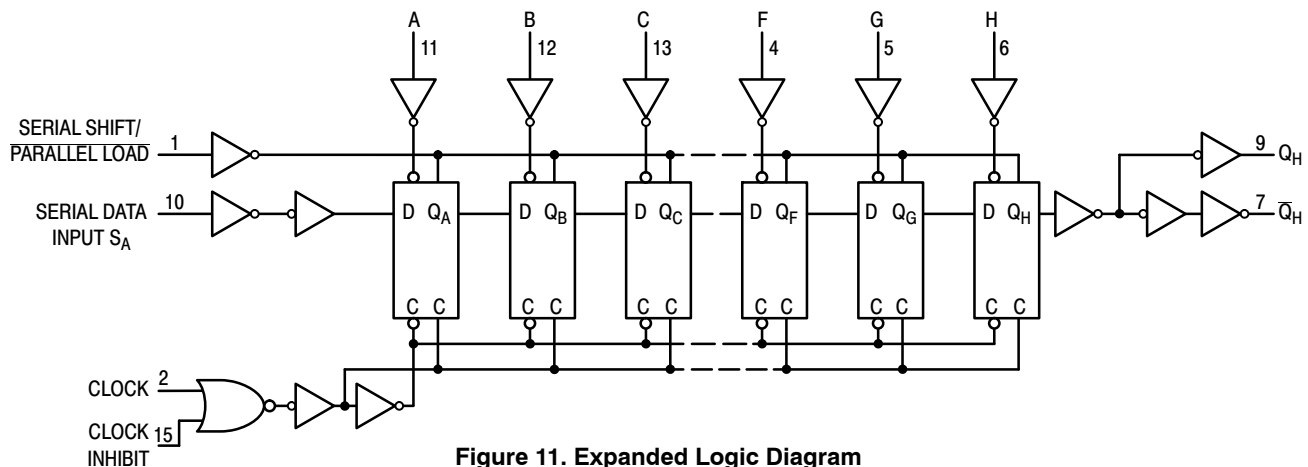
A 11 B 12 C 13 F 4 G 5 H 6

SERIAL SHIFT/ $\overline{\text{PARALLEL LOAD}}$ 1

SERIAL DATA INPUT $S_A$ 10

D $Q_A$ C C

D $Q_B$ C C

D $Q_C$ C C

D $Q_F$ C C

D $Q_G$ C C

D $Q_H$ C C

9 $Q_H$

7 $\overline{Q}_H$

CLOCK 2

CLOCK INHIBIT 15

**Figure 11. Expanded Logic Diagram**